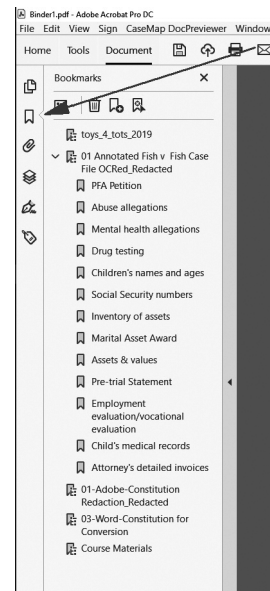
Binder1.pdf - Adobe Acrobat Pro DC
File Edit View Sign CaseMap DocPreviewer Window

Home Tools Document

Bookmarks

toys_4_tots_2019

01 Annotated Fish v Fish Case File OCRed_Redacted

PFA Petition

Abuse allegations

Mental health allegations

Drug testing

Children's names and ages

Social Security numbers

Inventory of assets

Marital Asset Award

Assets & values

Pre-trial Statement

Employment evaluation/vocational evaluation

Child's medical records

Attorney's detailed invoices

01-Adobe-Constitution Redaction_Redacted

03-Word-Constitution for Conversion

Course Materials